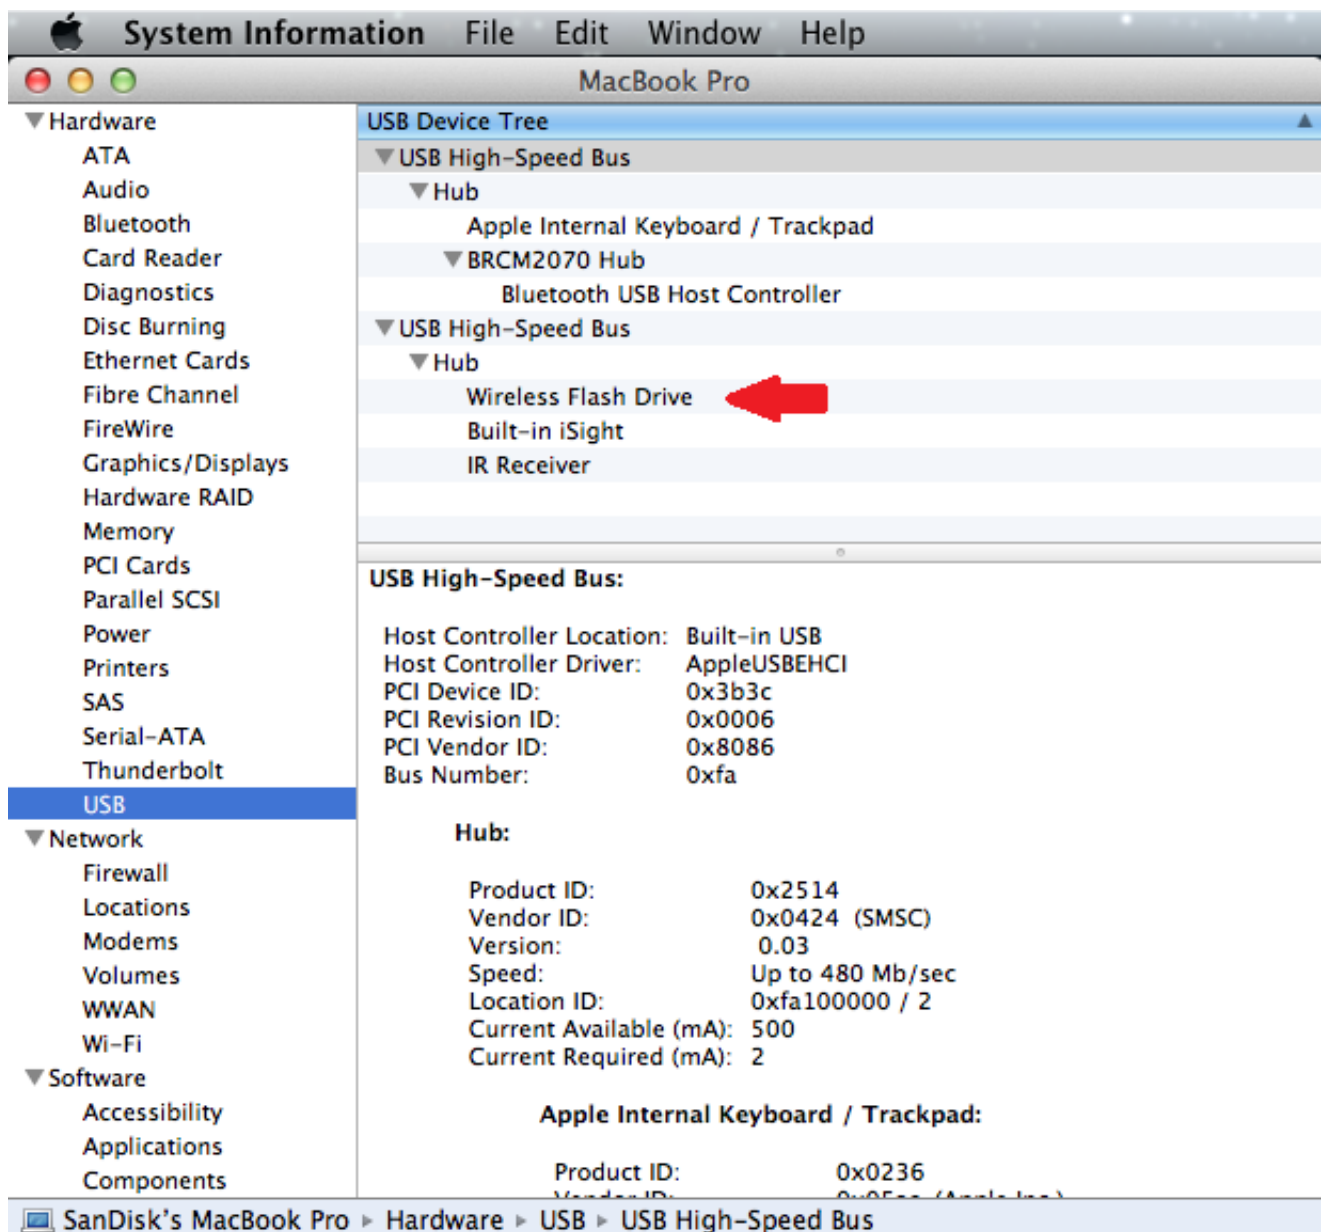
System Information File Edit Window Help

MacBook Pro

Hardware
ATA
Audio
Bluetooth
Card Reader
Diagnostics
Disc Burning
Ethernet Cards
Fibre Channel
FireWire
Graphics/Displays
Hardware RAID
Memory
PCI Cards
Parallel SCSI
Power
Printers
SAS
Serial-ATA
Thunderbolt
USB
Network
Firewall
Locations
Modems
Volumes
WWAN
Wi-Fi
Software
Accessibility
Applications
Components

USB Device Tree
USB High-Speed Bus
Hub
Apple Internal Keyboard / Trackpad
BRCM2070 Hub
Bluetooth USB Host Controller
USB High-Speed Bus
Hub
Wireless Flash Drive
Built-in iSight
IR Receiver

USB High-Speed Bus:

Host Controller Location: Built-in USB
Host Controller Driver: AppleUSBEHCI
PCI Device ID: 0x3b3c
PCI Revision ID: 0x0006
PCI Vendor ID: 0x8086
Bus Number: 0xfa

Hub:

Product ID: 0x2514
Vendor ID: 0x0424 (SMSC)
Version: 0.03
Speed: Up to 480 Mb/sec
Location ID: 0xfa100000 / 2
Current Available (mA): 500
Current Required (mA): 2

Apple Internal Keyboard / Trackpad:

Product ID: 0x0236
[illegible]

SanDisk's MacBook Pro ▸ Hardware ▸ USB ▸ USB High-Speed Bus